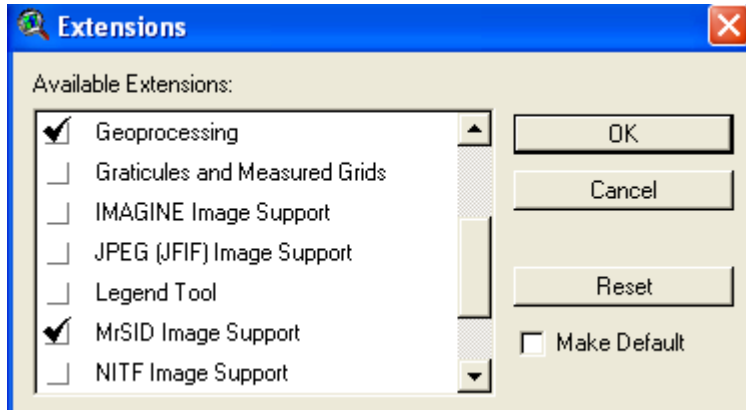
Extensions

Available Extensions:

Geoprocessing
Graticules and Measured Grids
IMAGINE Image Support
JPEG (JFIF) Image Support
Legend Tool
MrSID Image Support
NITF Image Support

OK

Cancel

Reset

Make Default